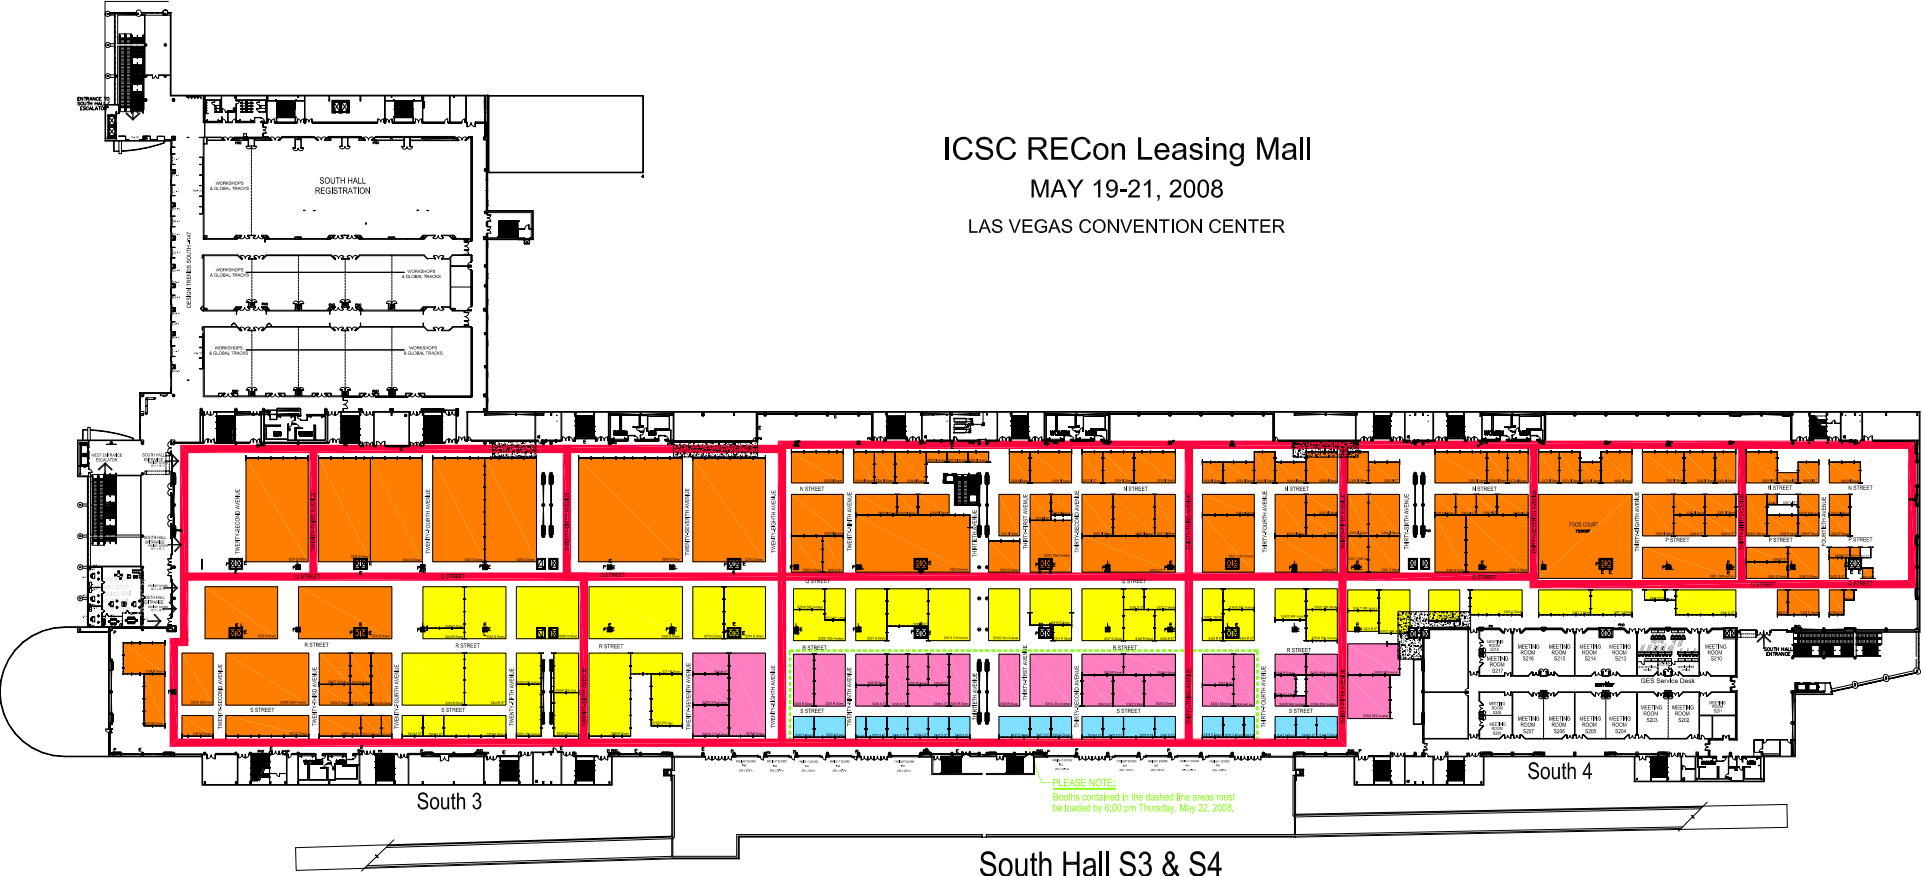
ICSC RECon Leasing Mall
MAY 19-21, 2008
LAS VEGAS CONVENTION CENTER

ENTRANCE TO SOUTH HALL ESCALATOR

SOUTH HALL REGISTRATION

WORKSHOPS & GLOBAL TRACKS

WORKSHOPS & GLOBAL TRACKS

WORKSHOPS & GLOBAL TRACKS

WORKSHOPS & GLOBAL TRACKS

WORKSHOPS & GLOBAL TRACKS

DESIGN TRENDS SOUTH

TWENTY-SECOND AVENUE
TWENTY-THIRD AVENUE
TWENTY-FOURTH AVENUE
TWENTY-FIFTH AVENUE
TWENTY-SIXTH AVENUE
TWENTY-SEVENTH AVENUE
TWENTY-EIGHTH AVENUE
TWENTY-NINTH AVENUE
THIRTIETH AVENUE
THIRTY-FIRST AVENUE
THIRTY-SECOND AVENUE
THIRTY-THIRD AVENUE
THIRTY-FOURTH AVENUE
THIRTY-FIFTH AVENUE
THIRTY-SIXTH AVENUE
THIRTY-SEVENTH AVENUE
THIRTY-EIGHTH AVENUE
THIRTY-NINTH AVENUE
FORTIETH AVENUE

N STREET
N STREET
N STREET
N STREET
N STREET
P STREET
P STREET
Q STREET
Q STREET
Q STREET
Q STREET
Q STREET
Q STREET
Q STREET
R STREET
R STREET
R STREET
R STREET
R STREET
S STREET
S STREET
S STREET
S STREET
S STREET
S STREET

FOOD COURT

MEETING ROOM S217
MEETING ROOM S216
MEETING ROOM S215
MEETING ROOM S214
MEETING ROOM S213
MEETING ROOM S210
GES Service Desk
MEETING ROOM S208
MEETING ROOM S207
MEETING ROOM S206
MEETING ROOM S205
MEETING ROOM S204
MEETING ROOM S203
MEETING ROOM S202

SOUTH HALL ENTRANCE

PLEASE NOTE:
Booths contained in the dashed line areas must be loaded by 6:00 pm Thursday, May 22, 2008.

South 3
South 4
South Hall S3 & S4